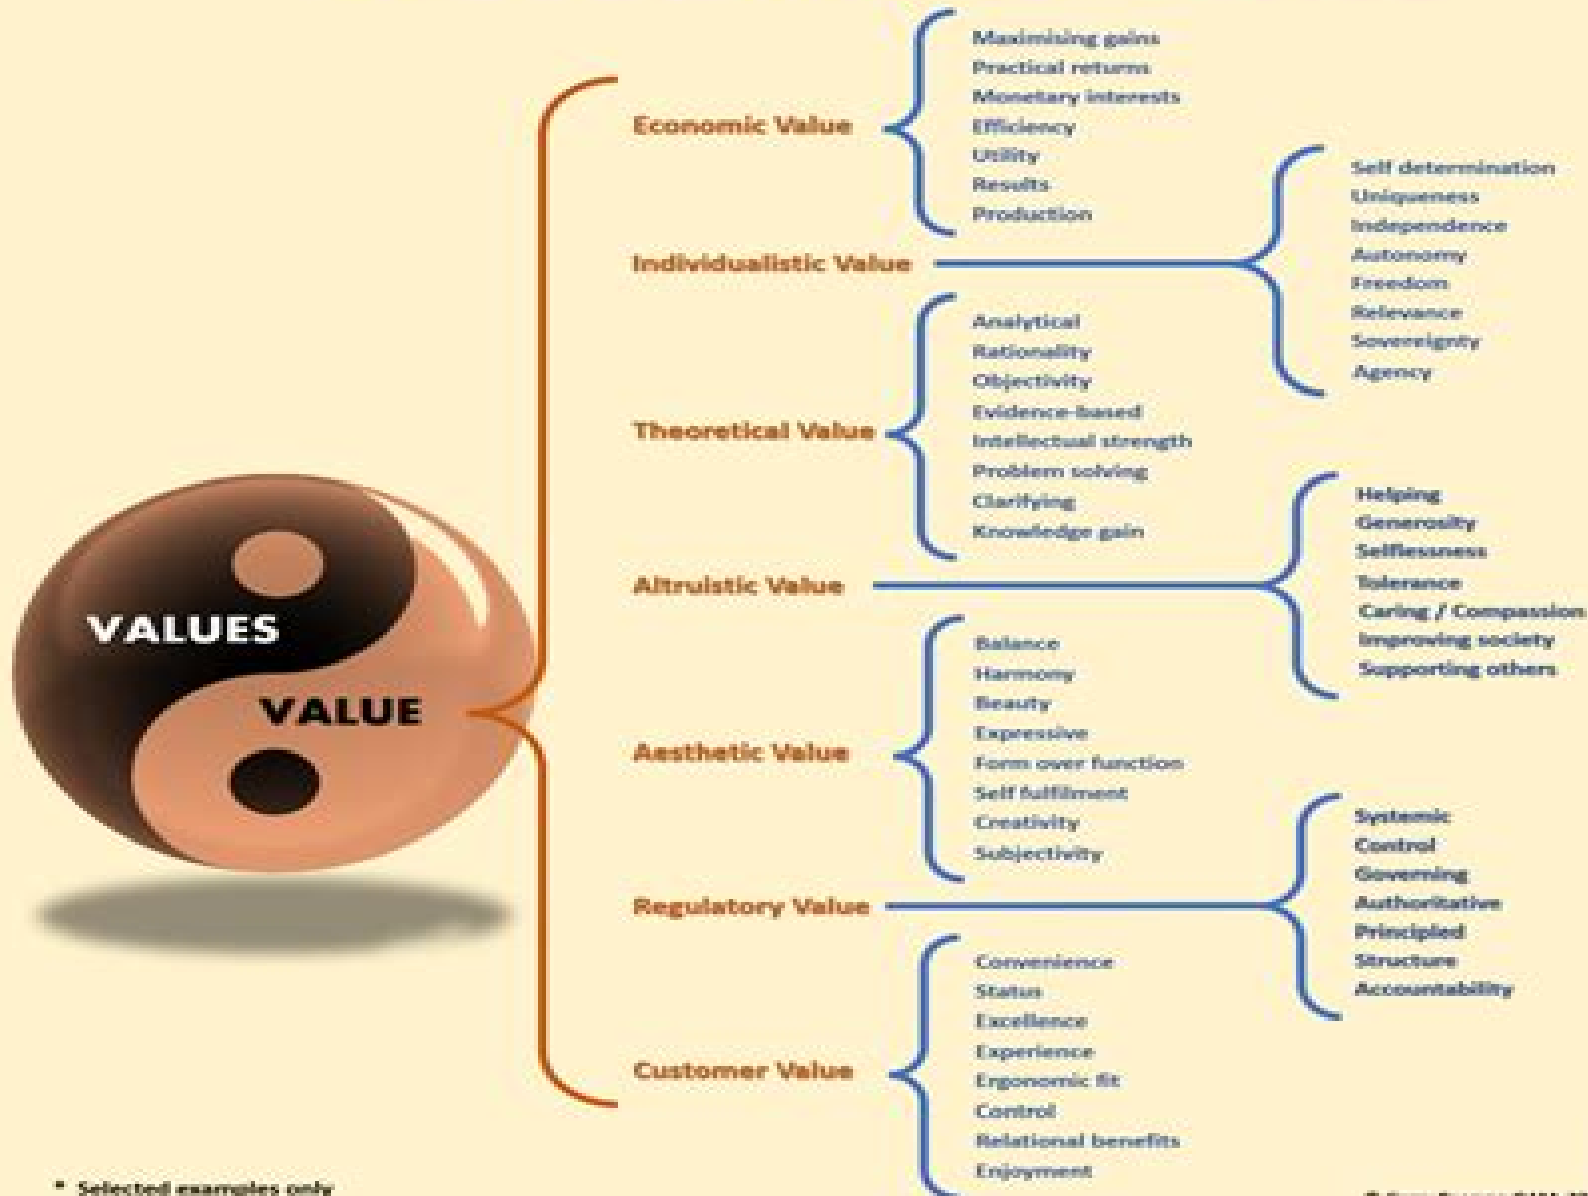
VALUES

VALUE

Economic Value

Maximising gains
Practical returns
Monetary interests
Efficiency
Utility
Results
Production

Individualistic Value

Self determination
Uniqueness
Independence
Autonomy
Freedom
Relevance
Sovereignty
Agency

Theoretical Value

Analytical
Rationality
Objectivity
Evidence-based
Intellectual strength
Problem solving
Clarifying
Knowledge gain

Altruistic Value

Helping
Generosity
Selflessness
Tolerance
Caring / Compassion
Improving society
Supporting others

Aesthetic Value

Balance
Harmony
Beauty
Expressive
Form over function
Self fulfilment
Creativity
Subjectivity

Regulatory Value

Systemic
Control
Governing
Authoritative
Principled
Structure
Accountability

Customer Value

Convenience
Status
Excellence
Experience
Ergonomic fit
Control
Relational benefits
Enjoyment

* Selected examples only

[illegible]